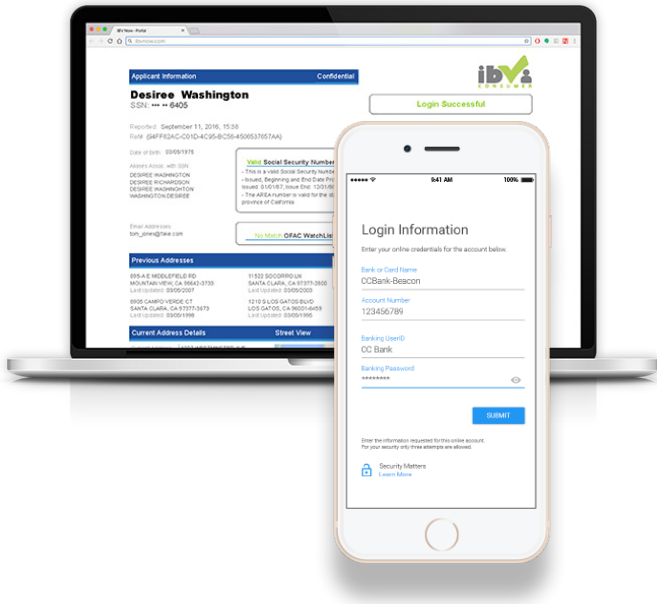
IBV Now - Portal

ibvnow.com

Applicant Information Confidential

Desiree Washington

SSN: *** ** 6405

Reported: September 11, 2016, 15:58

Ref#: {84FF62AC-C01D-4C95-BC56-4506537657AA}

Date of Birth: 03/09/1978

Aliases Assoc. with SSN

DESIREE WASHINGTON

DESIREE RICHARDSON

DESIREE WASHINGTON

WASHINGTON DESIREE

Valid Social Security Number

- This is a valid Social Security Number

- Issued, Beginning and End Date Pro

Issued: 01/01/67, Issue End: 12/31/8

- The AREA number is valid for the st

province of California

Email Addresses:

tom_jones@fake.com

No Match OFAC WatchList

ibv CONSUMER

Login Successful

Previous Addresses

695-A E MIDDLEFIELD RD

MOUNTAIN VIEW, CA 99642-3733

Last Updated: 09/05/2007

11522 SOCORRO LN

SANTA CLARA, CA 97377-2800

Last Updated: 03/05/2003

6905 CAMPO VERDE CT

SANTA CLARA, CA 97377-3673

Last Updated: 03/05/1998

1210 S LOS GATOS BLVD

LOS GATOS, CA 96001-6459

Last Updated: 03/05/1995

Current Address Details

Street View

9:41 AM

100%

Login Information

Enter your online credentials for the account below.

Bank or Card Name

CCBank-Beacon

Account Number

123456789

Banking UserID

CC Bank

Banking Password

********

SUBMIT

Enter the information requested for this online account. For your security only three attempts are allowed.

Security Matters

Learn More